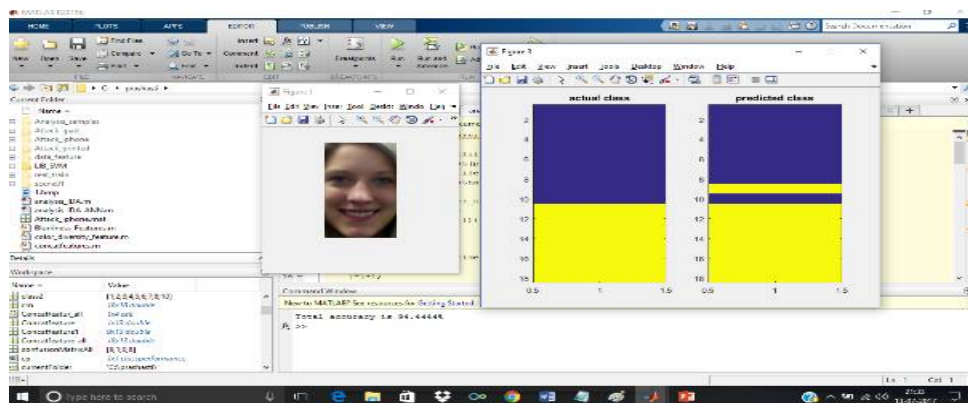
MATLAB R2017a

HOME PLOTS APPS EDITOR PUBLISH VIEW

Search Documentation

Find Files Compare Print Go To Comment Insert Breakpoints Run Run and Advance

FILE NAVIGATE EDIT BREAKPOINTS

C: ▸ prashant ▸

Current Folder

Name

Analysis_samples
Attack_paid
Attack_phone
Attack_printed
data_feature
LIB_SVM
real_train
scored
1.bmp
analysis_BA.m
analysis_BA_Multi.m
Attack_phone.mat
Brightness_Feature.m
color_diversity_feature.m
concatfeature.m

Details

Workspace

Name Value

class2 [1,2,3,4,5,6,7,8,9,10]
cm 10x10 double
ConcatFeature_all 1x4 cell
ConcatFeature 2x10 double
ConcatFeature1 3x10 double
ConcatFeature_all 10x10 double
confusionMatrixAll [8,5,5,8]
cp 1x1 classperformance
currentFolder 'C:\prashant'

Figure 1

File Edit View Insert Tools Desktop Window Help

Figure 3

File Edit View Insert Tools Desktop Window Help

actual class

predicted class

2 4 6 8 10 12 14 16 18

0.5 1 1.5

2 4 6 8 10 12 14 16 18

0.5 1 1.5

Command Window

New to MATLAB? See resources for Getting Started.

Total accuracy is 94.4444%

fx >>

Ln 1 Col 1

Type here to search